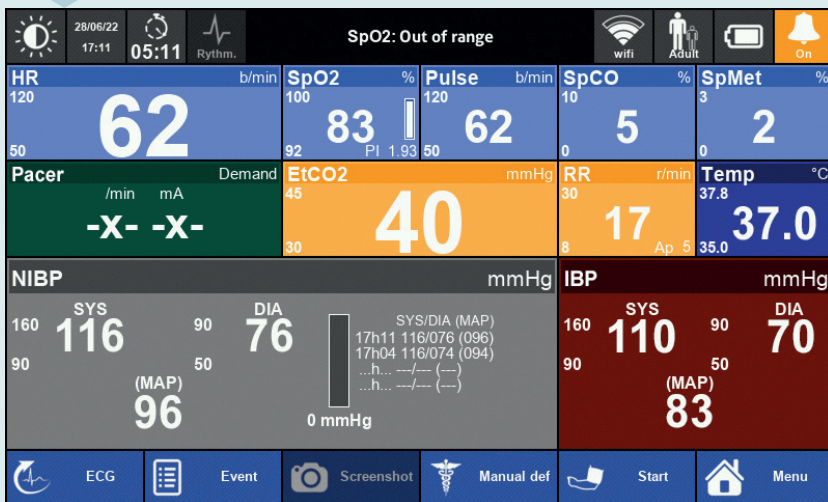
28/06/22 17:11 05:11 Rythm. SpO2: Out of range wifi Adult On

HR b/min 120 62 50

SpO2 % 100 83 92 PI 1.93

Pulse b/min 120 62 50

SpCO % 10 5 0

SpMet % 3 2 0

Pacer Demand /min mA -x- -x-

EtCO2 mmHg 45 40 30

RR r/min 30 17 8 Ap 5

Temp °C 37.8 37.0 35.0

NIBP mmHg
SYS 160 116 90
90 DIA 76 50
(MAP) 96
SYS/DIA (MAP)
17h11 116/076 (096)
17h04 116/074 (094)
...h... ---/--- (---)
...h... ---/--- (---)
0 mmHg

IBP mmHg
SYS 160 110 90
90 DIA 70 50
(MAP) 83

ECG Event Screenshot Manual def Start Menu